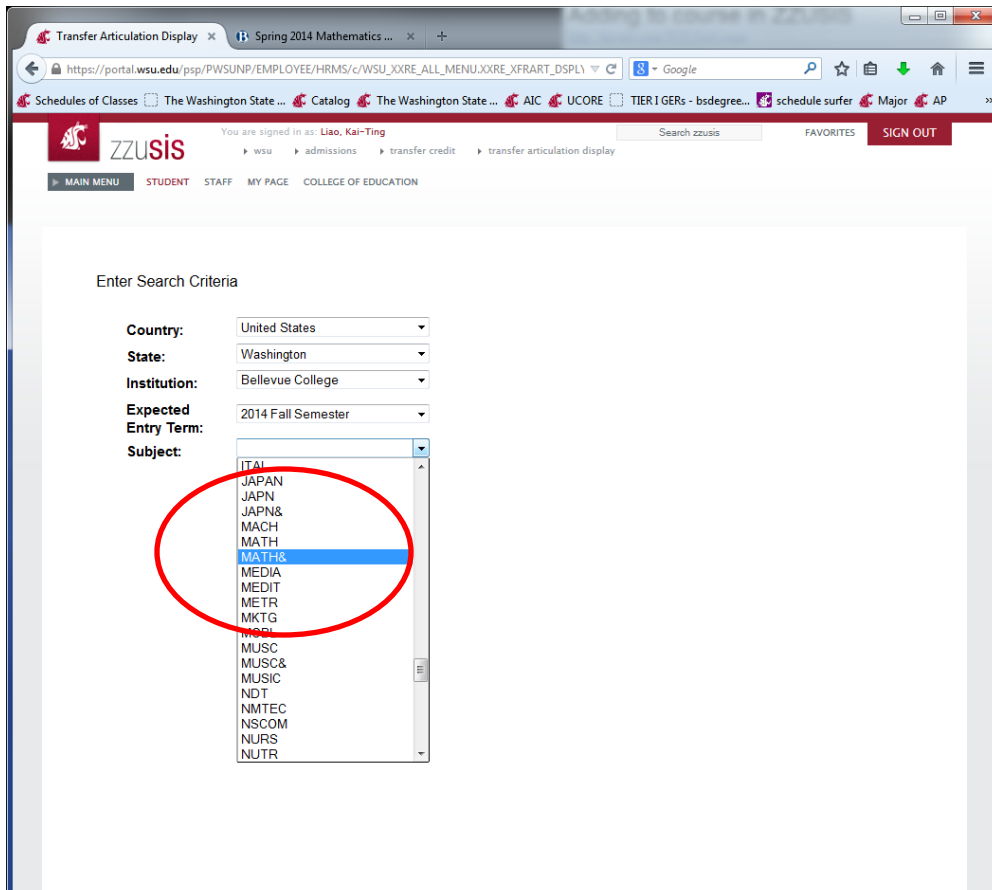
Transfer Articulation Display ×
Spring 2014 Mathematics ... ×
+
Adding to course in ZZusis

https://portal.wsu.edu/psp/PWSUNP/EMPLOYEE/HRMS/c/WSU_XXRE_ALL_MENU.XXRE_XFRART_DSPL\
Google

Schedules of Classes The Washington State ... Catalog The Washington State ... AIC UCORE TIER I GERs - bsdegree... schedule surfer Major AP »

zzusis
You are signed in as: Liao, Kai-Ting
wsu admissions transfer credit transfer articulation display
Search zzusis
FAVORITES
SIGN OUT

MAIN MENU STUDENT STAFF MY PAGE COLLEGE OF EDUCATION

Enter Search Criteria

Country: United States
State: Washington
Institution: Bellevue College
Expected Entry Term: 2014 Fall Semester
Subject:

ITAL
JAPAN
JAPN
JAPN&
MACH
MATH
MATH&
MEDIA
MEDIT
METR
MKTG
MOBL
MUSC
MUSC&
MUSIC
NDT
NMTEC
NSCOM
NURS
NUTR